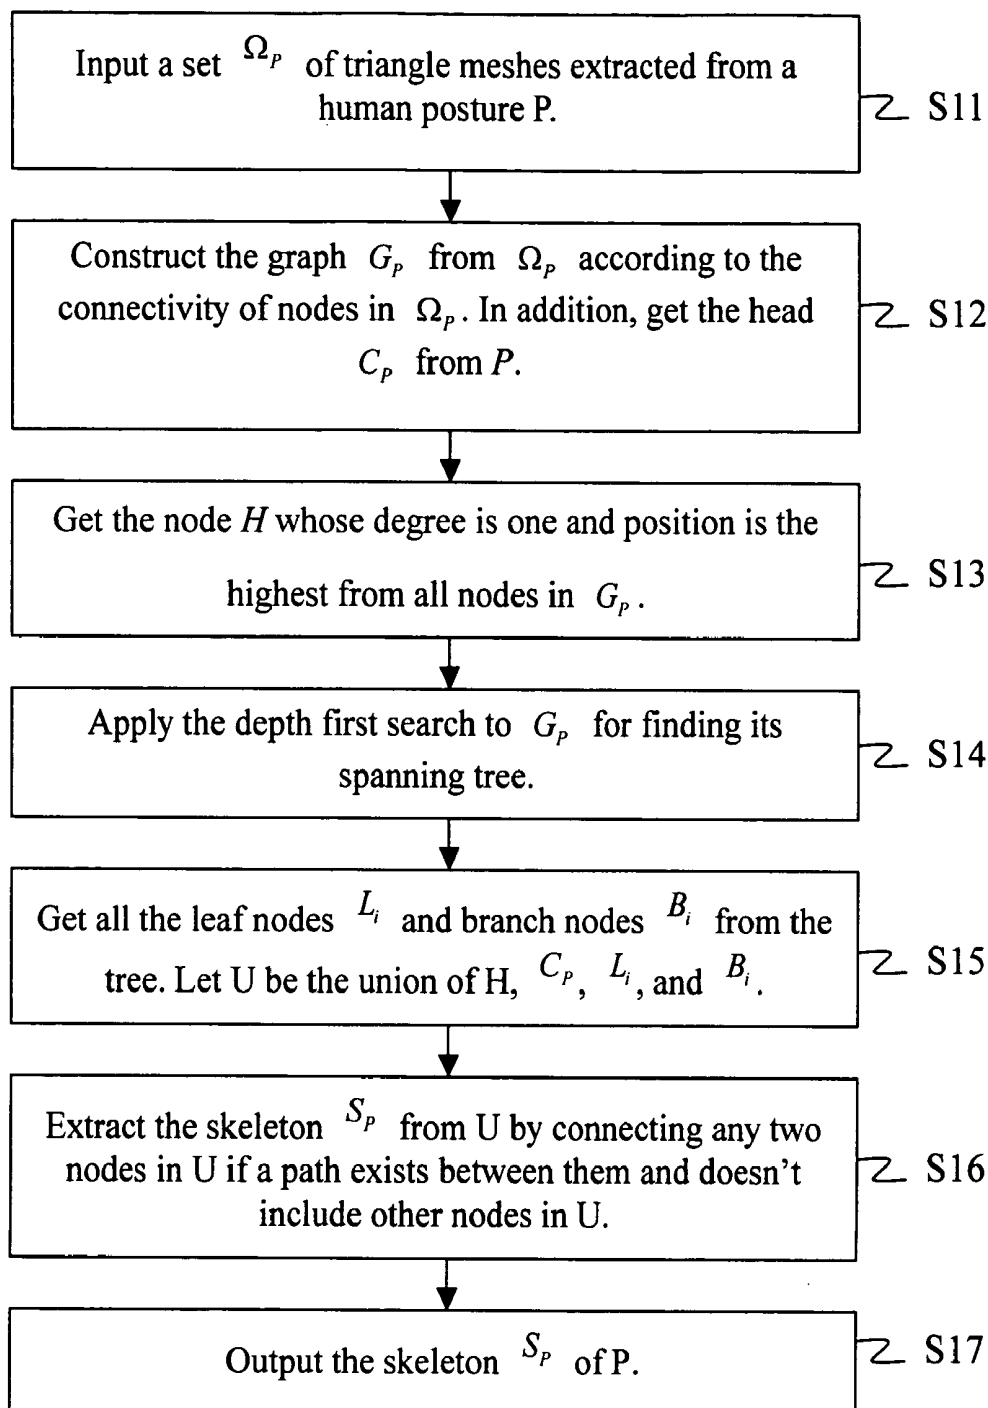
Input a set $\Omega_P$ of triangle meshes extracted from a human posture P.

S11

Construct the graph $G_P$ from $\Omega_P$ according to the connectivity of nodes in $\Omega_P$. In addition, get the head $C_P$ from $P$.

S12

Get the node $H$ whose degree is one and position is the highest from all nodes in $G_P$.

S13

Apply the depth first search to $G_P$ for finding its spanning tree.

S14

Get all the leaf nodes $L_i$ and branch nodes $B_i$ from the tree. Let U be the union of H, $C_P$, $L_i$, and $B_i$.

S15

Extract the skeleton $S_P$ from U by connecting any two nodes in U if a path exists between them and doesn't include other nodes in U.

S16

Output the skeleton $S_P$ of P.

S17